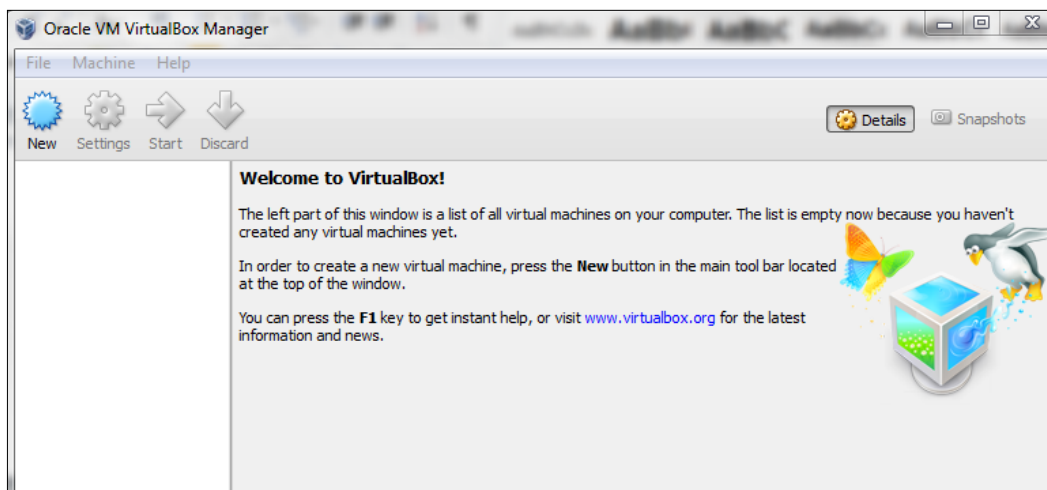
Oracle VM VirtualBox Manager

File Machine Help

New Settings Start Discard

Details Snapshots

**Welcome to VirtualBox!**

The left part of this window is a list of all virtual machines on your computer. The list is empty now because you haven't created any virtual machines yet.

In order to create a new virtual machine, press the **New** button in the main tool bar located at the top of the window.

You can press the **F1** key to get instant help, or visit www.virtualbox.org for the latest information and news.